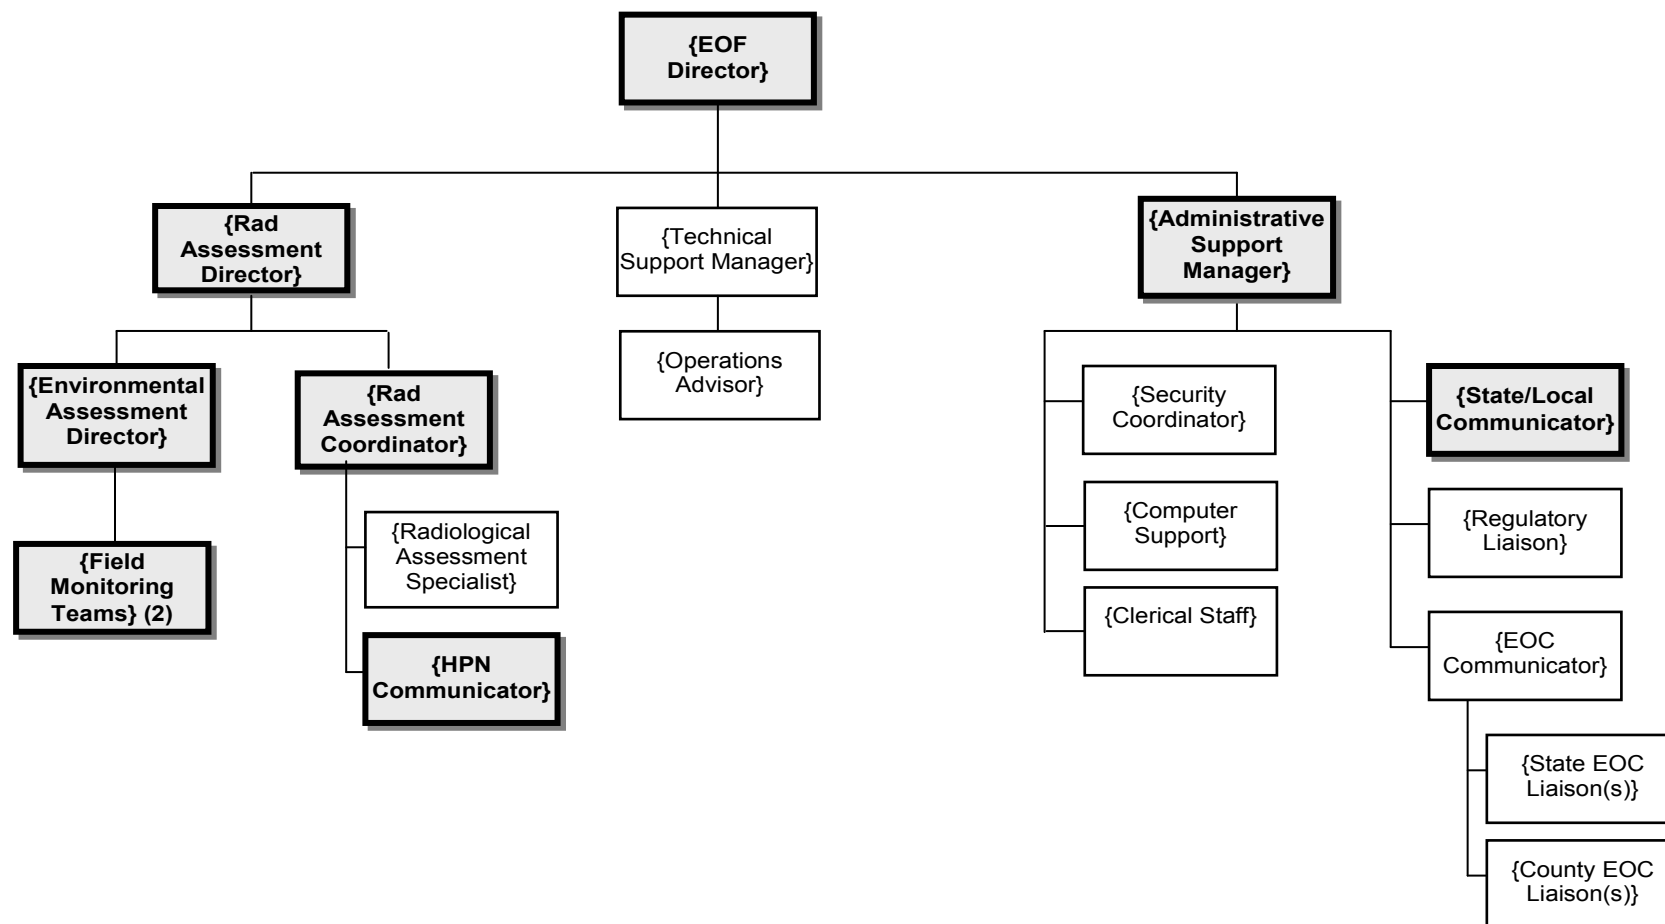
{EOF Director}

{Rad Assessment Director}

{Technical Support Manager}

{Administrative Support Manager}

{Environmental Assessment Director}

{Rad Assessment Coordinator}

{Operations Advisor}

{Security Coordinator}

{State/Local Communicator}

{Field Monitoring Teams} (2)

{Radiological Assessment Specialist}

{Computer Support}

{Regulatory Liaison}

{HPN Communicator}

{Clerical Staff}

{EOC Communicator}

{State EOC Liaison(s)}

{County EOC Liaison(s)}